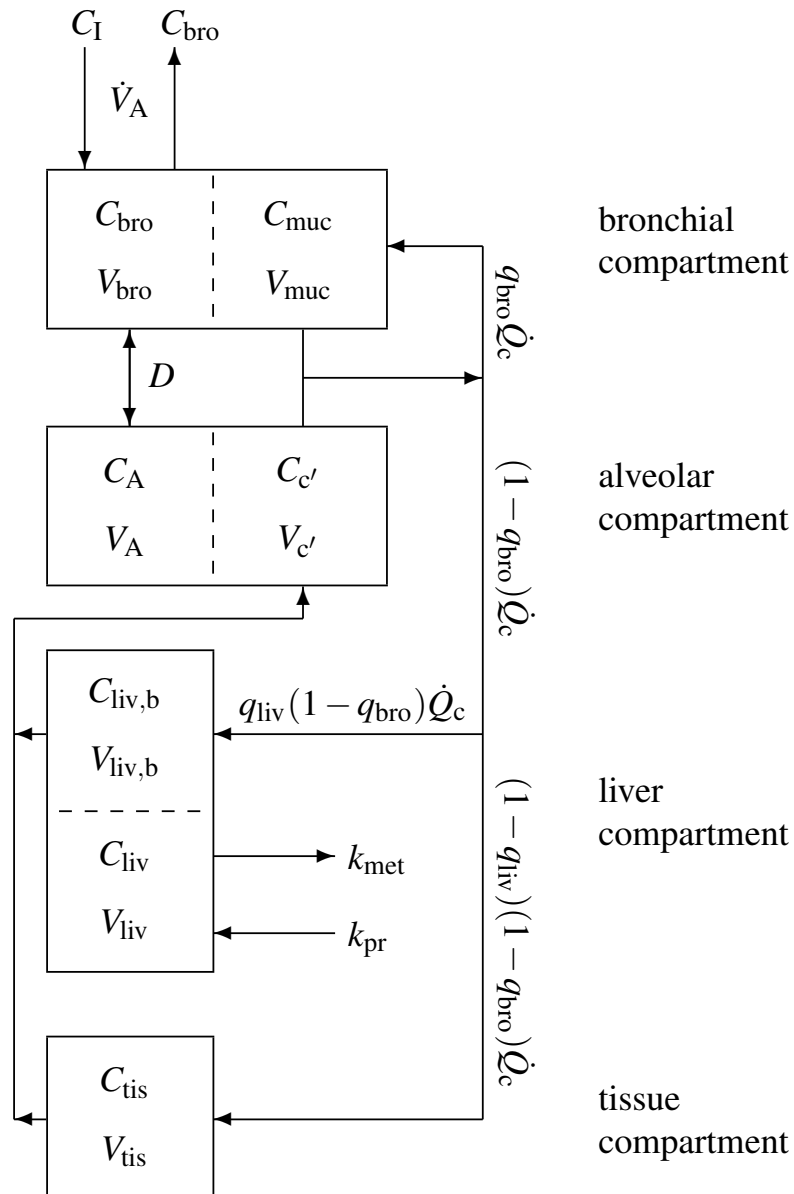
$C_{\mathrm{I}}$ $C_{\mathrm{bro}}$

$\dot{V}_{\mathrm{A}}$

$C_{\mathrm{bro}}$ $C_{\mathrm{muc}}$

$V_{\mathrm{bro}}$ $V_{\mathrm{muc}}$

bronchial compartment

$q_{\mathrm{bro}}\dot{Q}_{\mathrm{c}}$

$D$

$C_{\mathrm{A}}$ $C_{\mathrm{c'}}$

$V_{\mathrm{A}}$ $V_{\mathrm{c'}}$

$(1-q_{\mathrm{bro}})\dot{Q}_{\mathrm{c}}$

alveolar compartment

$C_{\mathrm{liv,b}}$

$V_{\mathrm{liv,b}}$

$q_{\mathrm{liv}}(1-q_{\mathrm{bro}})\dot{Q}_{\mathrm{c}}$

$C_{\mathrm{liv}}$ $k_{\mathrm{met}}$

$V_{\mathrm{liv}}$ $k_{\mathrm{pr}}$

$(1-q_{\mathrm{liv}})(1-q_{\mathrm{bro}})\dot{Q}_{\mathrm{c}}$

liver compartment

$C_{\mathrm{tis}}$

$V_{\mathrm{tis}}$

tissue compartment